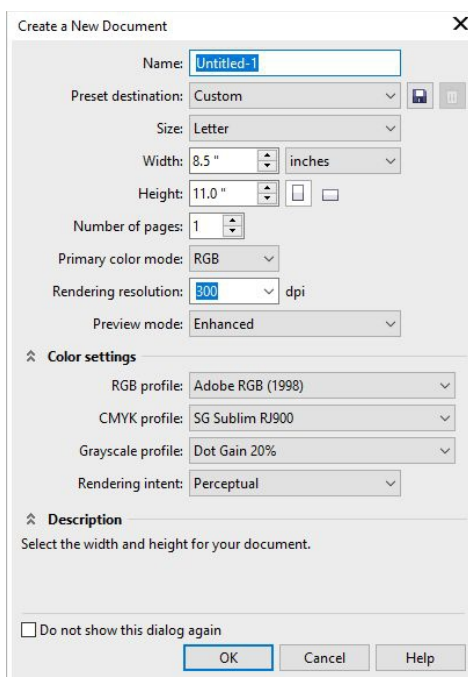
Create a New Document

×

Name: Untitled-1

Preset destination: Custom

Size: Letter

Width: 8.5 " inches

Height: 11.0 "

Number of pages: 1

Primary color mode: RGB

Rendering resolution: 300 dpi

Preview mode: Enhanced

Color settings

RGB profile: Adobe RGB (1998)

CMYK profile: SG Sublim RJ900

Grayscale profile: Dot Gain 20%

Rendering intent: Perceptual

Description

Select the width and height for your document.

Do not show this dialog again

OK Cancel Help